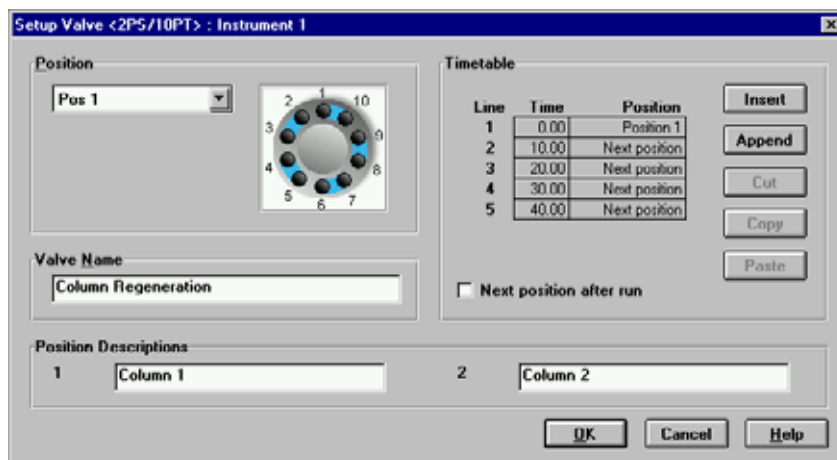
Setup Valve <2PS/10PT> : Instrument 1

×

Position

Pos 1

1 2 3 4 5 6 7 8 9 10

Timetable

| Line | Time | Position |
|---|---|---|
| 1 | 0.00 | Position 1 |
| 2 | 10.00 | Next position |
| 3 | 20.00 | Next position |
| 4 | 30.00 | Next position |
| 5 | 40.00 | Next position |

Insert

Append

Cut

Copy

Paste

Next position after run

Valve Name

Column Regeneration

Position Descriptions

1 Column 1

2 Column 2

OK

Cancel

Help